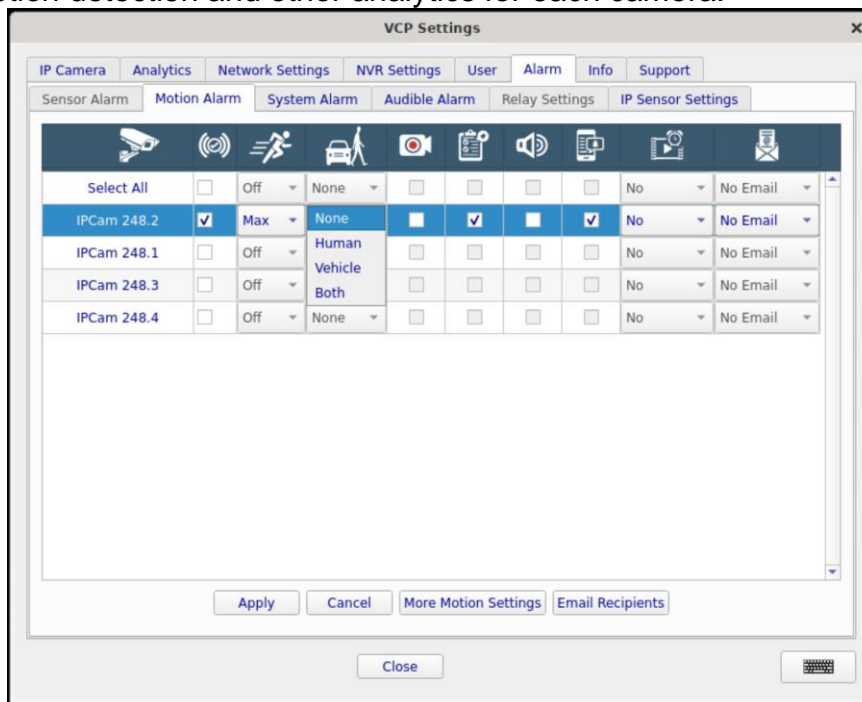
VCP Settings

IP Camera | Analytics | Network Settings | NVR Settings | User | Alarm | Info | Support

Sensor Alarm | Motion Alarm | System Alarm | Audible Alarm | Relay Settings | IP Sensor Settings

| | | | | | | | | | |
|---|---|---|---|---|---|---|---|---|---|
| Select All | | Off | None | | | | | No | No Email |
| IPCam 248.2 | ☑ | Max | None | | ☑ | | ☑ | No | No Email |
| IPCam 248.1 | | Off | Human | | | | | No | No Email |
| IPCam 248.3 | | Off | Vehicle | | | | | No | No Email |
| IPCam 248.4 | | Off | None | | | | | No | No Email |

Both

Apply | Cancel | More Motion Settings | Email Recipients

Close